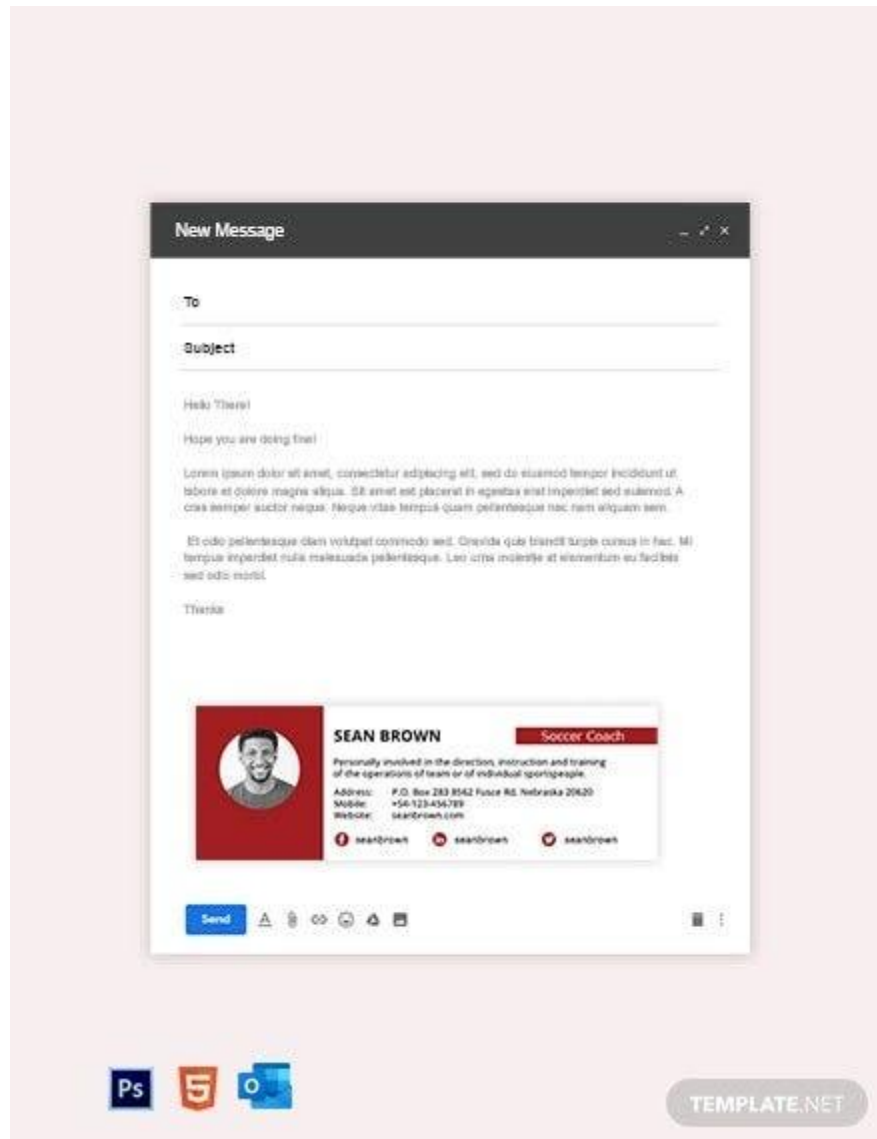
New Message

To

Subject

Hello There!

Hope you are doing fine!

Lorem ipsum dolor sit amet, consectetur adipiscing elit, sed do eiusmod tempor incididunt ut labore et dolore magna aliqua. Sit amet est placerat in egestas erat imperdiet sed euismod. A cras semper auctor neque. Neque vitae tempus quam pellentesque nec nam aliquam sem.

Et odio pellentesque diam volutpat commodo sed. Gravida quis blandit turpis cursus in hac. Mi tempus imperdiet nulla malesuada pellentesque. Leo urna molestie at elementum eu facilisis sed odio morbi.

Thanks

SEAN BROWN

Soccer Coach

Personally involved in the direction, instruction and training of the operations of team or of individual sportspeople.

Address: P.O. Box 283 8562 Fusce Rd. Nebraska 20620
Mobile: +54-123-456789
Website: seanbrown.com

seanbrown seanbrown seanbrown

Send

Ps

O

TEMPLATE.NET